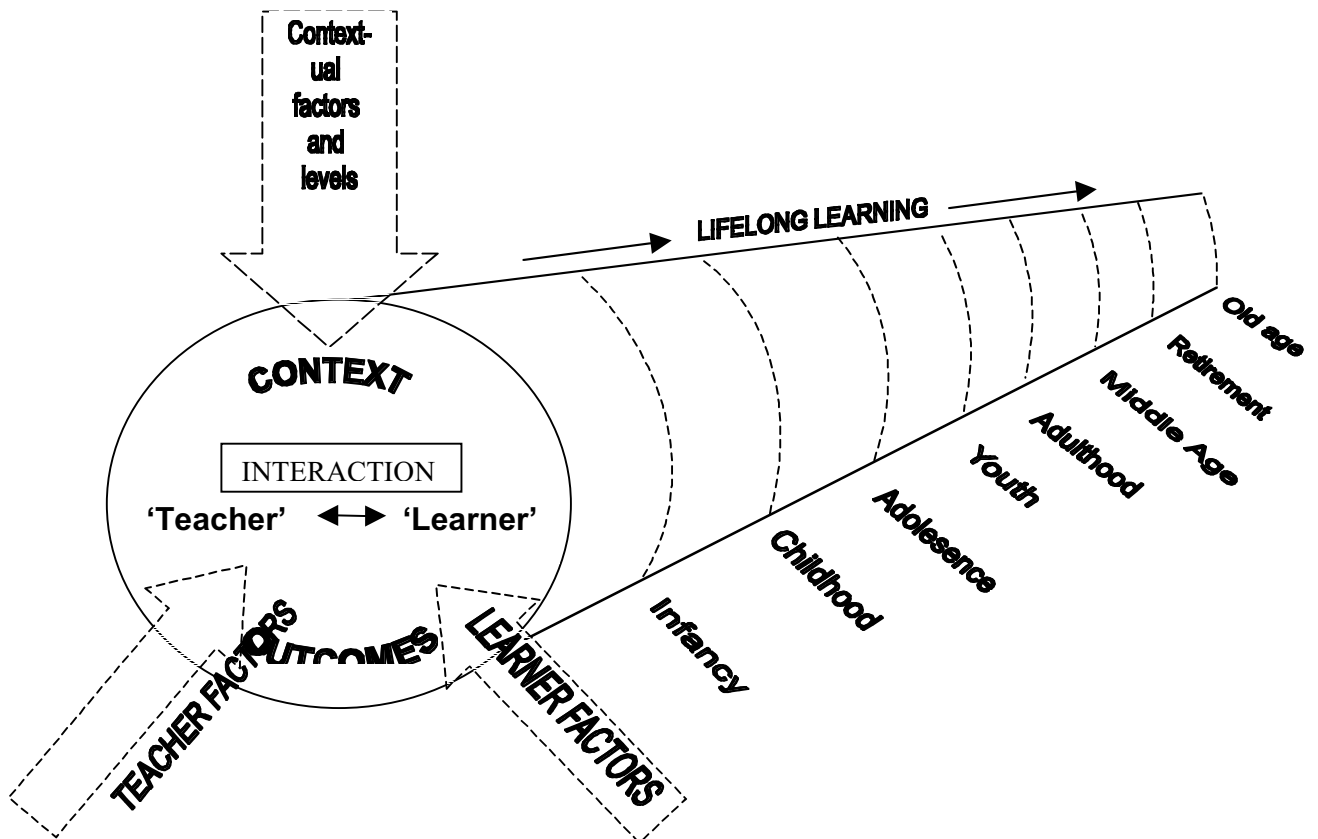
Contextual factors and levels

LIFELONG LEARNING

CONTEXT

INTERACTION

'Teacher' ↔ 'Learner'

OUTCOMES

TEACHER FACTORS

LEARNER FACTORS

Infancy

Childhood

Adolesence

Youth

Adulthood

Middle Age

Retirement

Old age